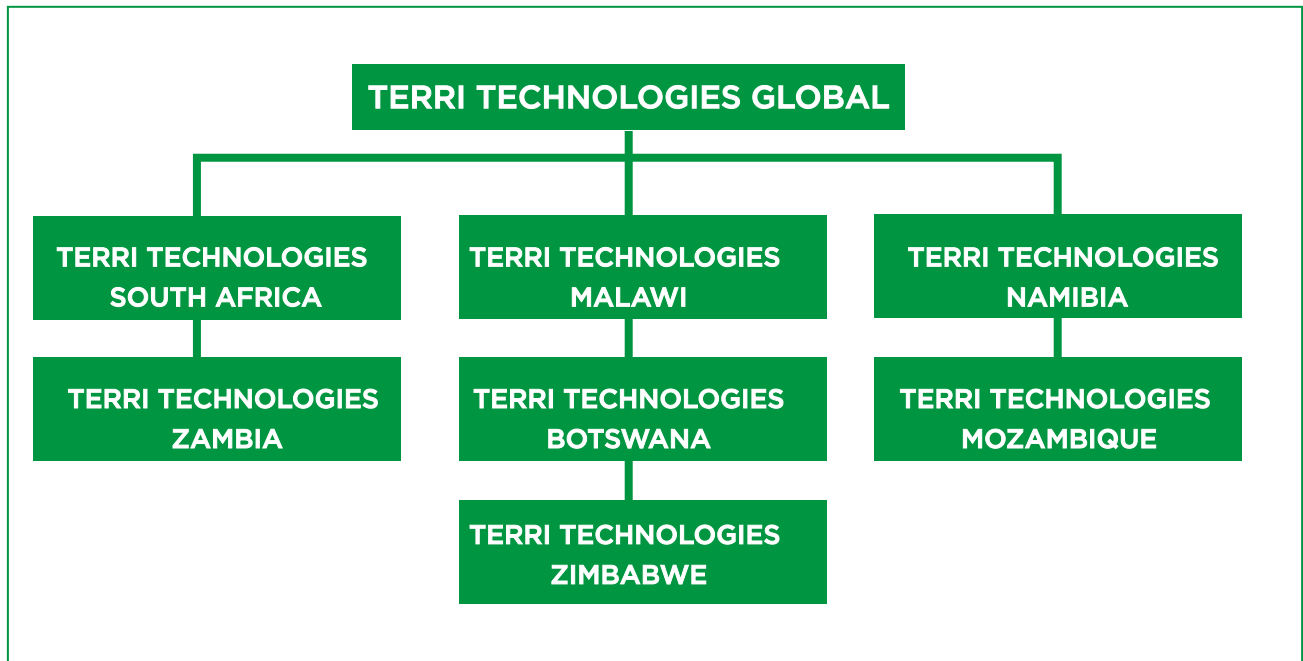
TERRI TECHNOLOGIES GLOBAL

TERRI TECHNOLOGIES SOUTH AFRICA

TERRI TECHNOLOGIES ZAMBIA

TERRI TECHNOLOGIES MALAWI

TERRI TECHNOLOGIES BOTSWANA

TERRI TECHNOLOGIES ZIMBABWE

TERRI TECHNOLOGIES NAMIBIA

TERRI TECHNOLOGIES MOZAMBIQUE